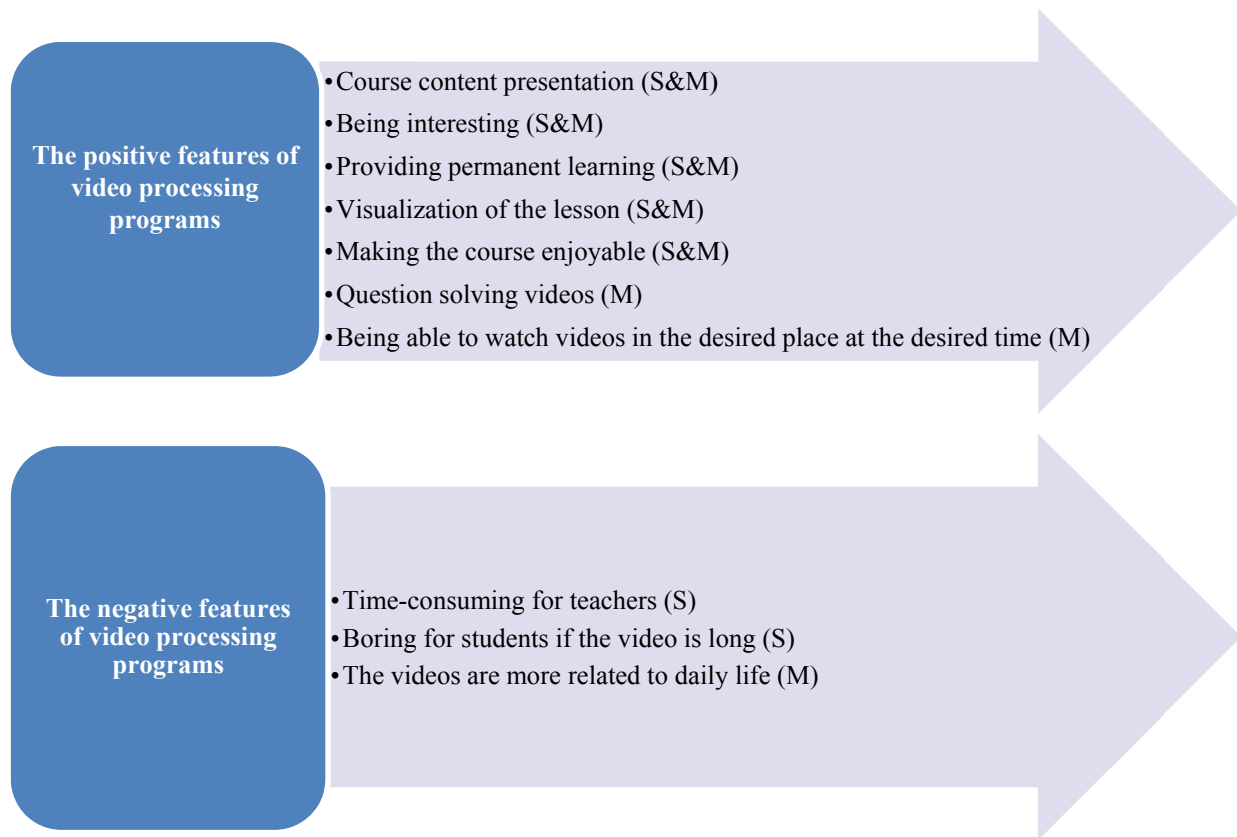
The positive features of video processing programs

•Course content presentation (S&M)
•Being interesting (S&M)
•Providing permanent learning (S&M)
•Visualization of the lesson (S&M)
•Making the course enjoyable (S&M)
•Question solving videos (M)
•Being able to watch videos in the desired place at the desired time (M)

The negative features of video processing programs

•Time-consuming for teachers (S)
•Boring for students if the video is long (S)
•The videos are more related to daily life (M)